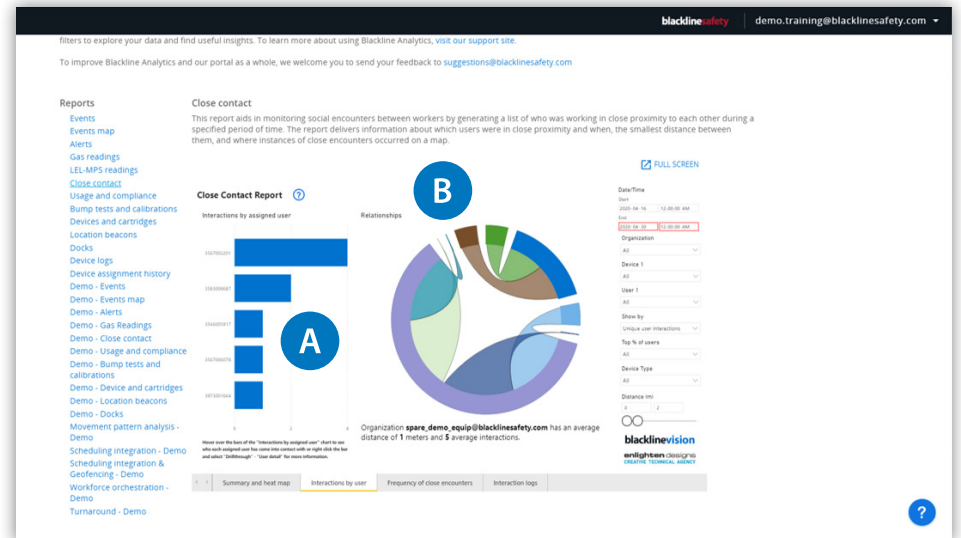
blacklinesafety | demo.training@blacklinesafety.com

filters to explore your data and find useful insights. To learn more about using Blackline Analytics, visit our support site.

To improve Blackline Analytics and our portal as a whole, we welcome you to send your feedback to suggestions@blacklinesafety.com

Reports

Events
Events map
Alerts
Gas readings
LEL-MPS readings
Close contact
Usage and compliance
Bump tests and calibrations
Devices and cartridges
Location beacons
Docks
Device logs
Device assignment history
Demo - Events
Demo - Events map
Demo - Alerts
Demo - Gas Readings
Demo - Close contact
Demo - Usage and compliance
Demo - Bump tests and calibrations
Demo - Device and cartridges
Demo - Location beacons
Demo - Docks
Movement pattern analysis - Demo
Scheduling integration - Demo
Scheduling integration & Geofencing - Demo
Workforce orchestration - Demo
Turnaround - Demo

Close contact

This report aids in monitoring social encounters between workers by generating a list of who was working in close proximity to each other during a specified period of time. The report delivers information about which users were in close proximity and when, the smallest distance between them, and where instances of close encounters occurred on a map.

FULL SCREEN

Close Contact Report ?

Interactions by assigned user

Relationships

B

A

Hover over the bars of the "Interactions by assigned user" chart to see who each assigned user has come into contact with or right click the bar and select "Drillthrough" - "User detail" for more information.

Organization spare_demo_equip@blacklinesafety.com has an average distance of 1 meters and 5 average interactions.

Date/Time
Start
2020-04-16 12:00:00 AM
End
2020-04-30 12:00:00 AM
Organization
All
Device 1
All
User 1
All
Show by
Unique user interactions
Top % of users
All
Device Type
All
Distance (m)
0 2

blacklinevision
enlighten designs
CREATIVE TECHNICAL AGENCY

Summary and heat map | Interactions by user | Frequency of close encounters | Interaction logs

?